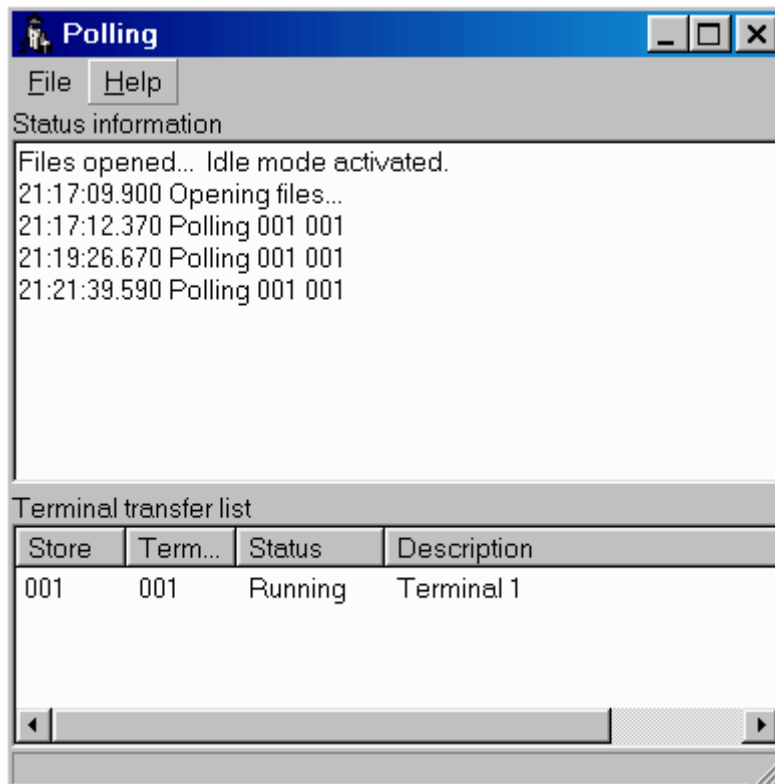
Polling

File Help

Status information

Files opened... Idle mode activated.
21:17:09.900 Opening files...
21:17:12.370 Polling 001 001
21:19:26.670 Polling 001 001
21:21:39.590 Polling 001 001

Terminal transfer list

| Store | Term... | Status | Description |
|---|---|---|---|
| 001 | 001 | Running | Terminal 1 |